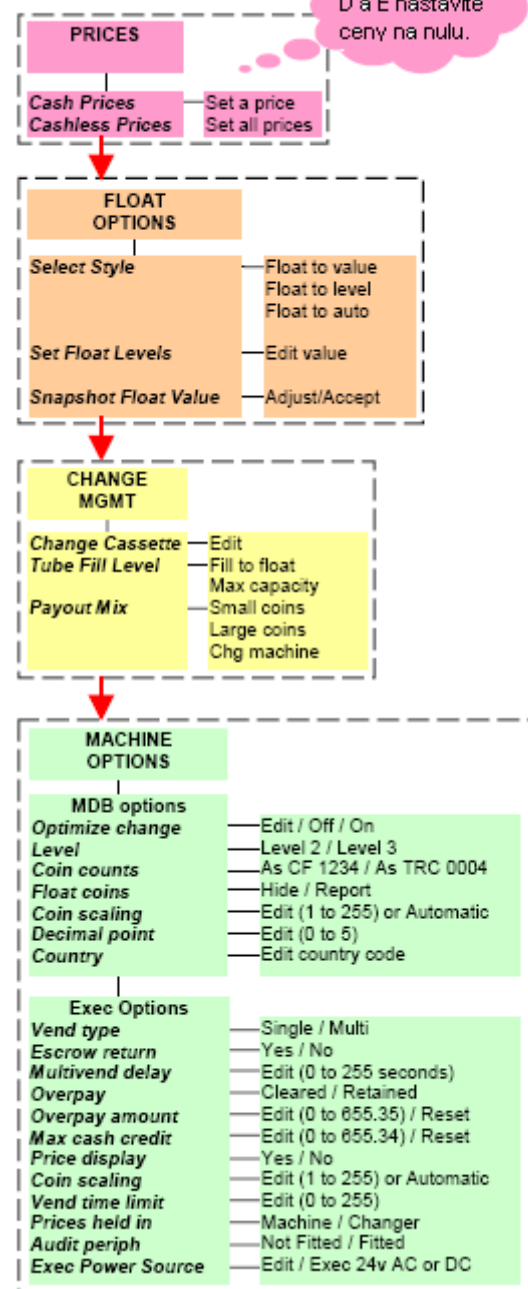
D a E nastavíte ceny na nulu.

PRICES

Cash Prices
Cashless Prices

Set a price
Set all prices

FLOAT OPTIONS

Select Style
Float to value
Float to level
Float to auto

Set Float Levels
Edit value

Snapshot Float Value
Adjust/Accept

CHANGE MGMT

Change Cassette
Edit
Tube Fill Level
Fill to float
Max capacity
Payout Mix
Small coins
Large coins
Chg machine

MACHINE OPTIONS

MDB options
Optimize change
Edit / Off / On
Level
Level 2 / Level 3
Coin counts
As CF 1234 / As TRC 0004
Float coins
Hide / Report
Coin scaling
Edit (1 to 255) or Automatic
Decimal point
Edit (0 to 5)
Country
Edit country code

Exec Options
Vend type
Single / Multi
Escrow return
Yes / No
Multivend delay
Edit (0 to 255 seconds)
Overpay
Cleared / Retained
Overpay amount
Edit (0 to 655.35) / Reset
Max cash credit
Edit (0 to 655.34) / Reset
Price display
Yes / No
Coin scaling
Edit (1 to 255) or Automatic
Vend time limit
Edit (0 to 255)
Prices held in
Machine / Changer
Audit periph
Not Fitted / Fitted
Exec Power Source
Edit / Exec 24v AC or DC